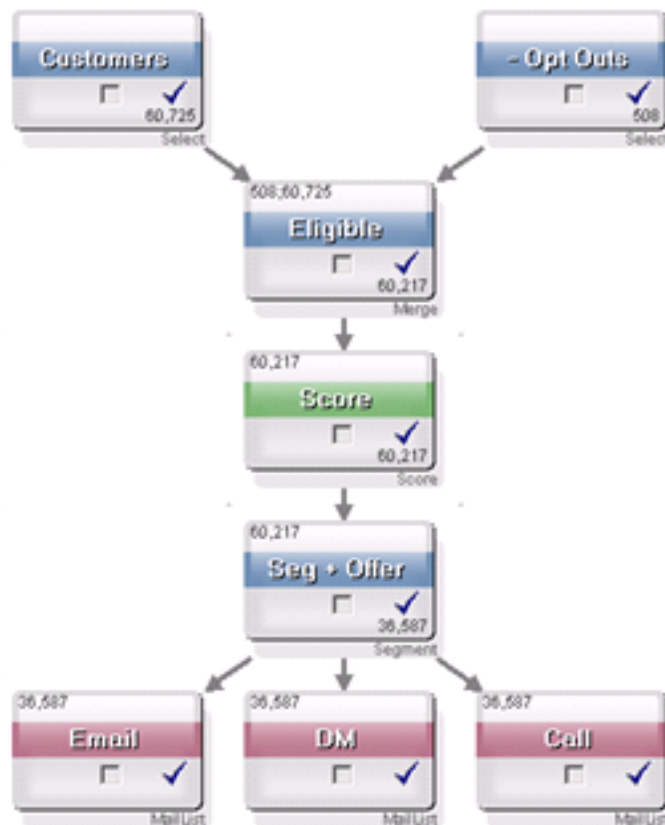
Customers
60,725
Select

- Opt Outs
508
Select

508;60,725
Eligible
60,217
Merge

60,217
Score
60,217
Score

60,217
Seg + Offer
36,587
Segment

36,587
Email
Mail List

36,587
DM
Mail List

36,587
Call
Mail List